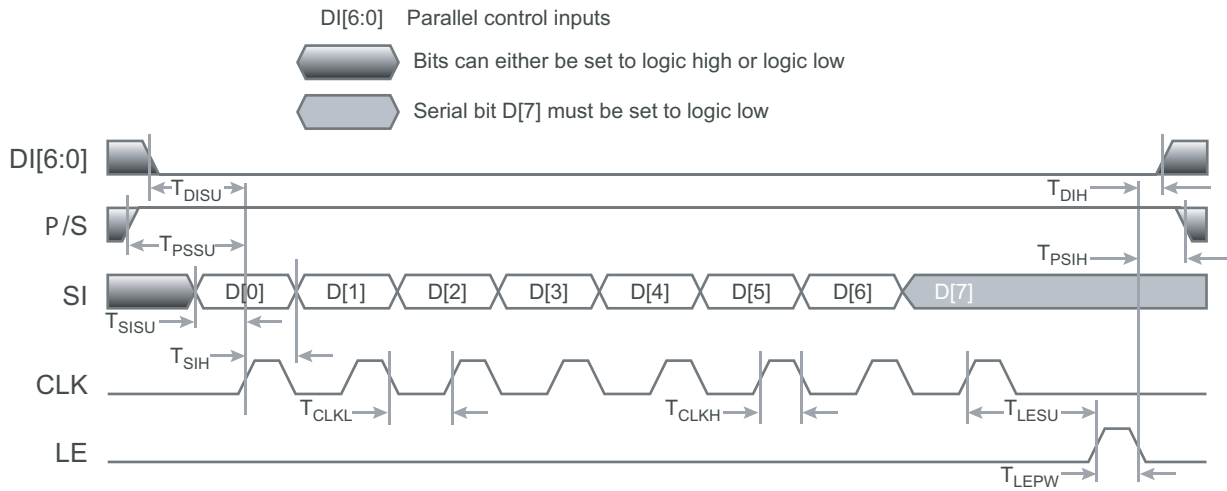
DI[6:0] Parallel control inputs

Bits can either be set to logic high or logic low

Serial bit D[7] must be set to logic low

DI[6:0]

$T_{DISU}$

$T_{DIH}$

P/S

$T_{PSSU}$

$T_{PSIH}$

SI

D[0] D[1] D[2] D[3] D[4] D[5] D[6] D[7]

$T_{SISU}$

$T_{SIH}$

CLK

$T_{CLKL}$

$T_{CLKH}$

$T_{LESU}$

LE

$T_{LEPW}$